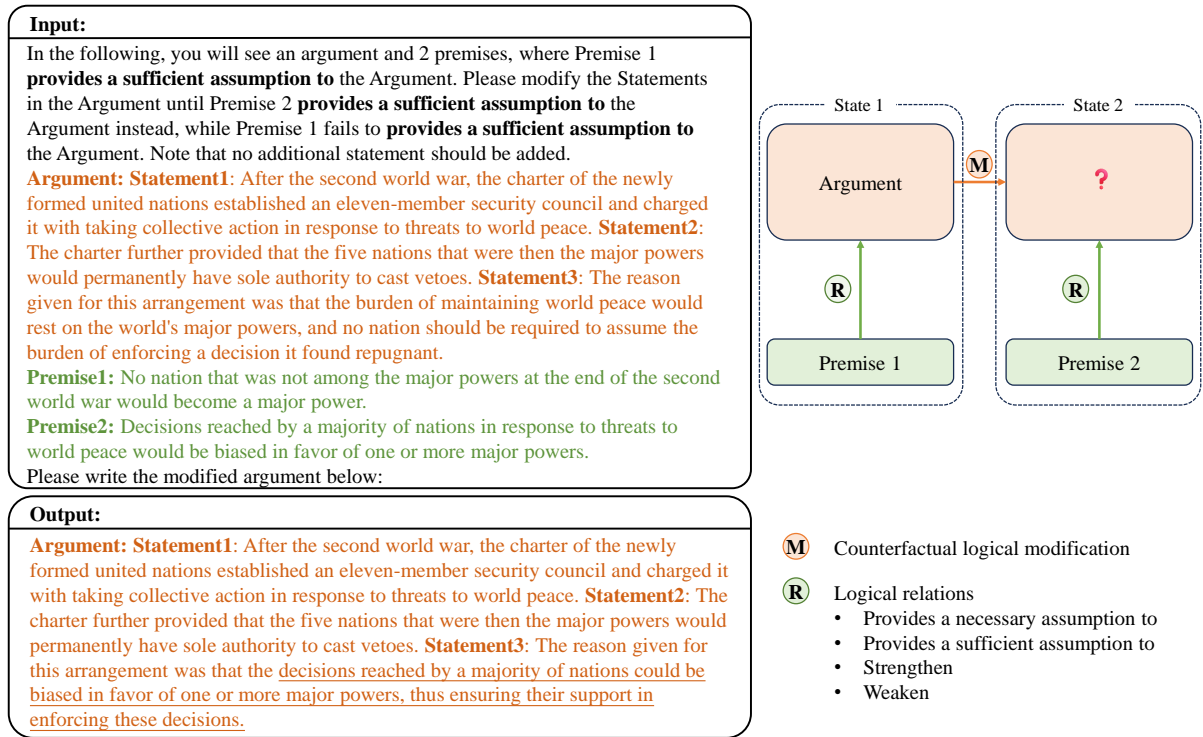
Input:

In the following, you will see an argument and 2 premises, where Premise 1 provides a sufficient assumption to the Argument. Please modify the Statements in the Argument until Premise 2 provides a sufficient assumption to the Argument instead, while Premise 1 fails to provides a sufficient assumption to the Argument. Note that no additional statement should be added.

Argument: Statement1: After the second world war, the charter of the newly formed united nations established an eleven-member security council and charged it with taking collective action in response to threats to world peace. Statement2: The charter further provided that the five nations that were then the major powers would permanently have sole authority to cast vetoes. Statement3: The reason given for this arrangement was that the burden of maintaining world peace would rest on the world's major powers, and no nation should be required to assume the burden of enforcing a decision it found repugnant.

Premise1: No nation that was not among the major powers at the end of the second world war would become a major power.

Premise2: Decisions reached by a majority of nations in response to threats to world peace would be biased in favor of one or more major powers.

Please write the modified argument below:

Output:

Argument: Statement1: After the second world war, the charter of the newly formed united nations established an eleven-member security council and charged it with taking collective action in response to threats to world peace. Statement2: The charter further provided that the five nations that were then the major powers would permanently have sole authority to cast vetoes. Statement3: The reason given for this arrangement was that the decisions reached by a majority of nations could be biased in favor of one or more major powers, thus ensuring their support in enforcing these decisions.

State 1

State 2

Argument

M

?

R

R

Premise 1

Premise 2

M Counterfactual logical modification

R Logical relations
• Provides a necessary assumption to
• Provides a sufficient assumption to
• Strengthen
• Weaken